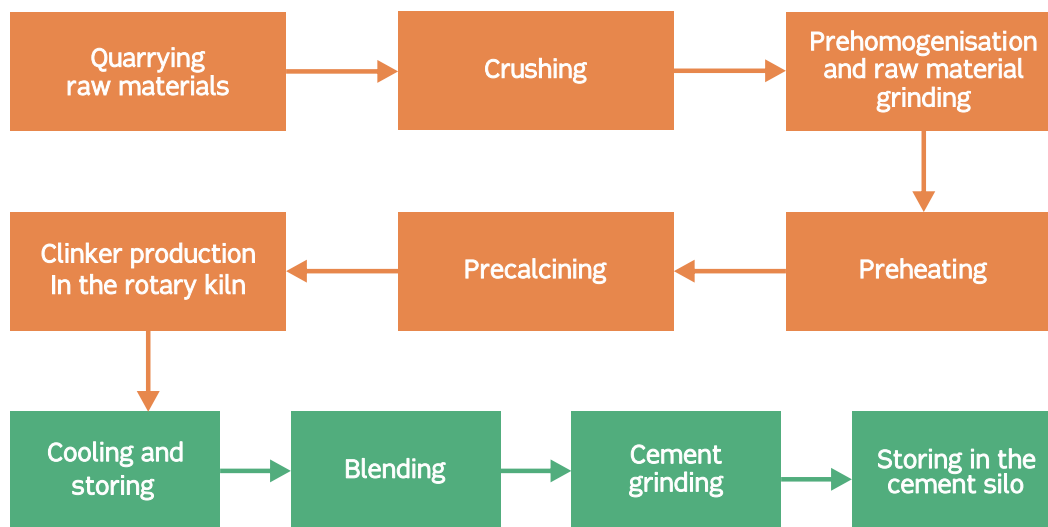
Quarrying raw materials

Crushing

Prehomogenisation and raw material grinding

Preheating

Precalcining

Clinker production In the rotary kiln

Cooling and storing

Blending

Cement grinding

Storing in the cement silo